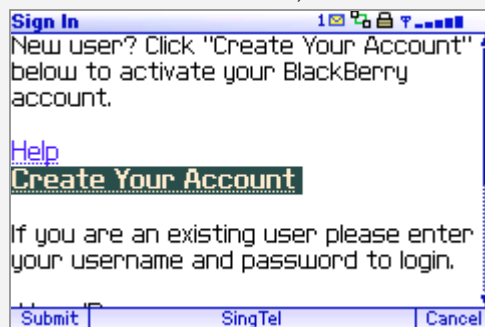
Sign In
1

New user? Click "Create Your Account" below to activate your BlackBerry account.

Help
Create Your Account

If you are an existing user please enter your username and password to login.

Submit
SingTel
Cancel